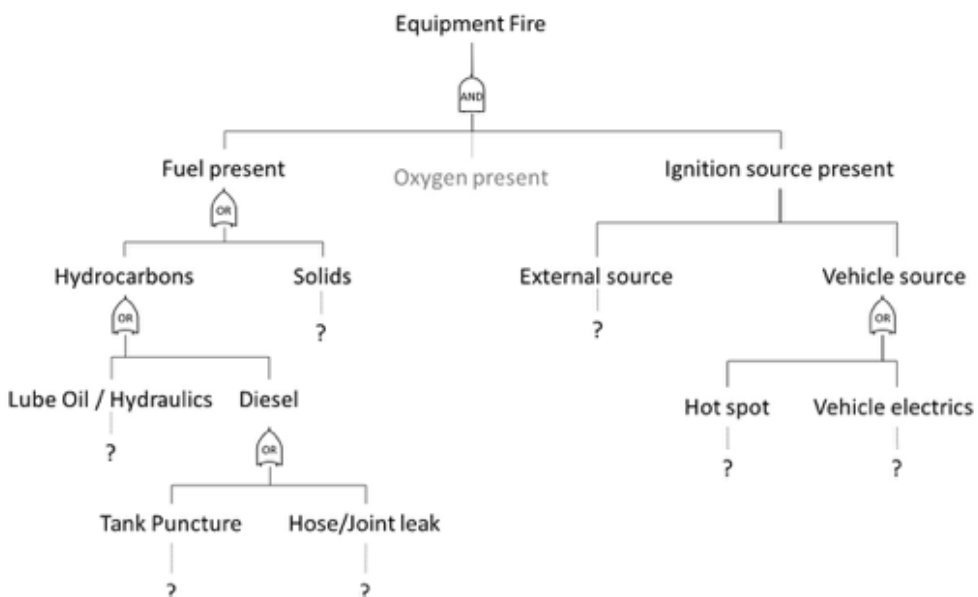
Equipment Fire

AND

Fuel present

Oxygen present

Ignition source present

OR

Hydrocarbons

Solids

?

External source

?

Vehicle source

OR

OR

Lube Oil / Hydraulics

?

Diesel

OR

Hot spot

?

Vehicle electrics

?

Tank Puncture

?

Hose/Joint leak

?